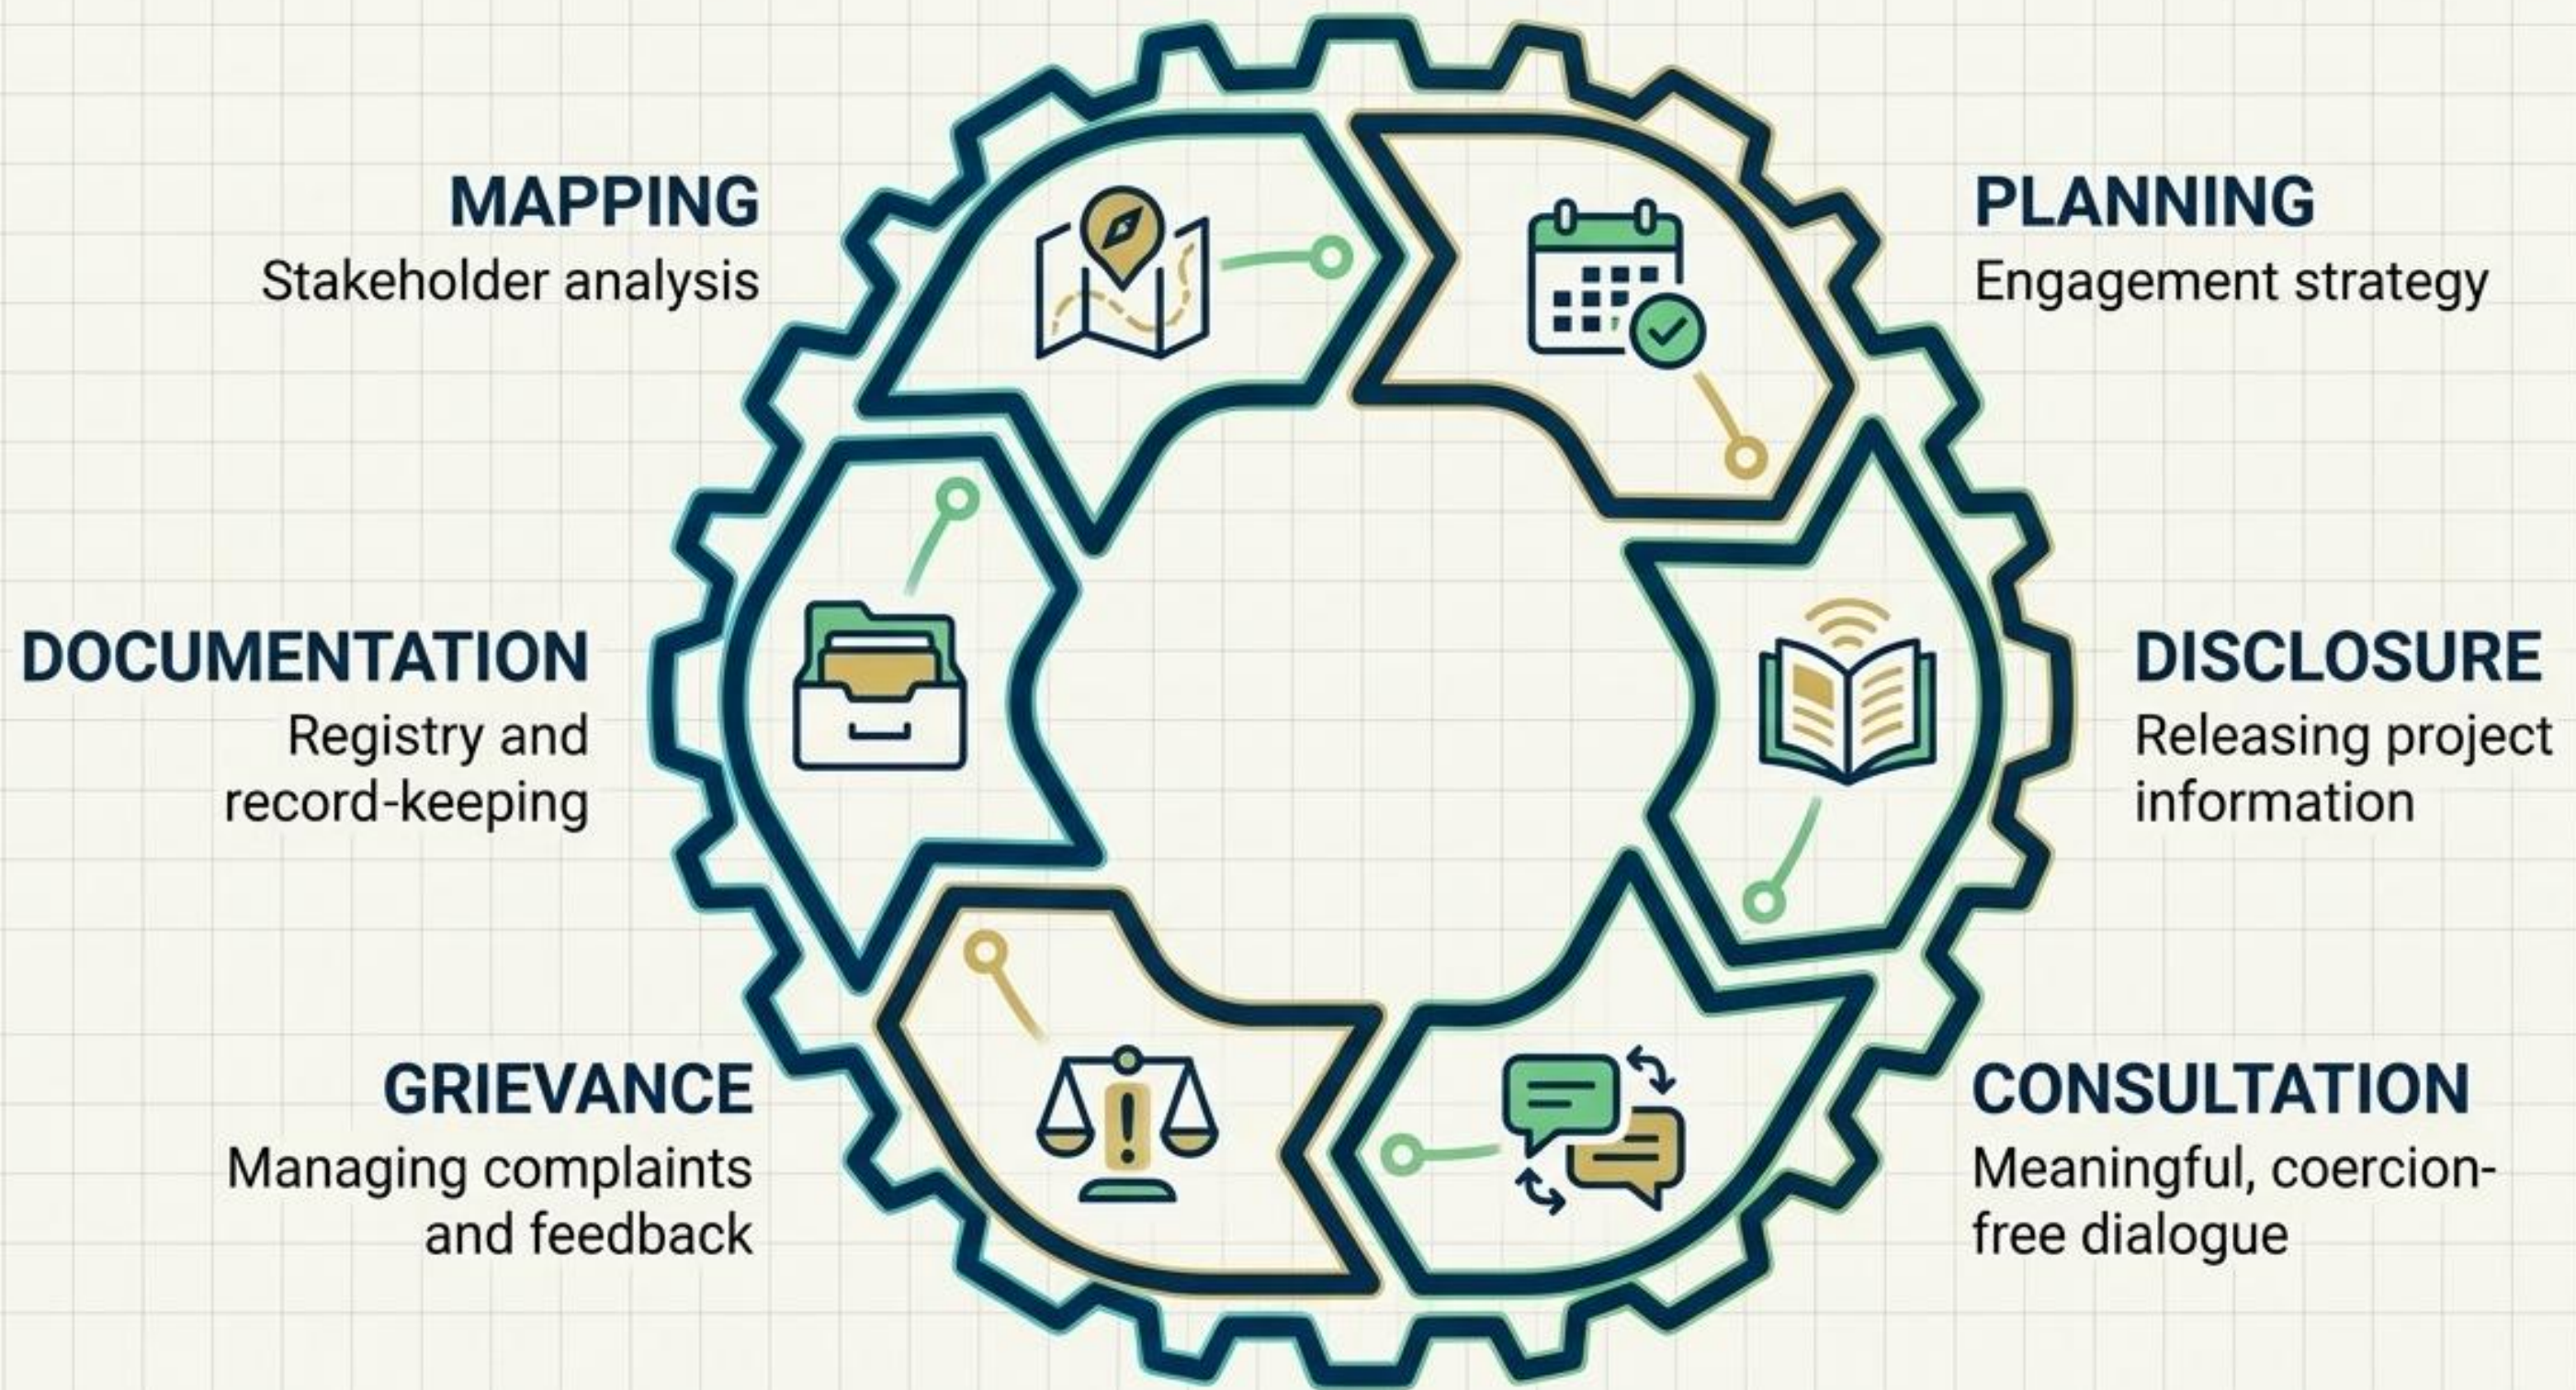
MAPPING
Stakeholder analysis

PLANNING
Engagement strategy

DOCUMENTATION
Registry and record-keeping

DISCLOSURE
Releasing project information

GRIEVANCE
Managing complaints and feedback

CONSULTATION
Meaningful, coercion-free dialogue